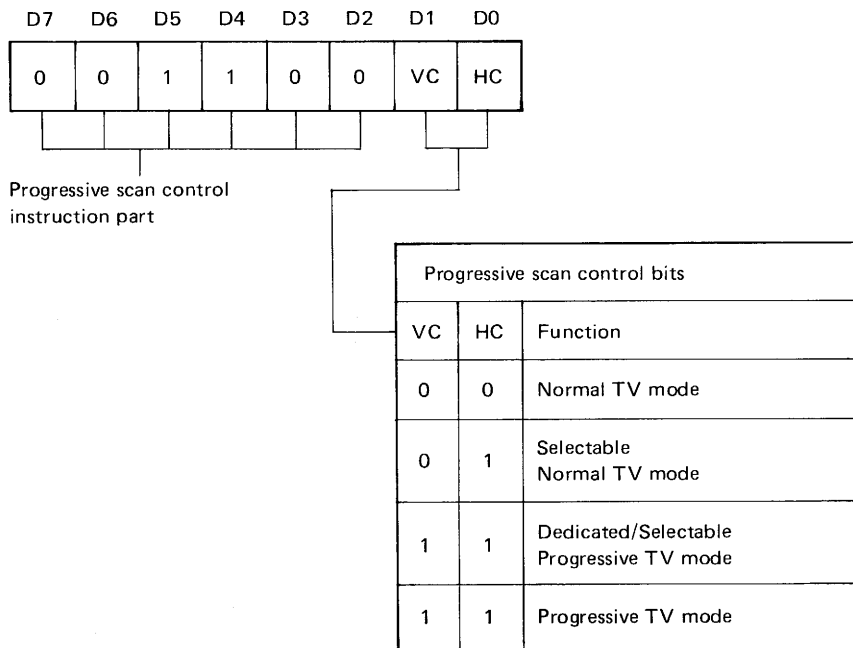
| D7 | D6 | D5 | D4 | D3 | D2 | D1 | D0 |
|---|---|---|---|---|---|---|---|
| 0 | 0 | 1 | 1 | 0 | 0 | VC | HC |

Progressive scan control instruction part

| Progressive scan control bits | | |
|---|---|---|
| VC | HC | Function |
| 0 | 0 | Normal TV mode |
| 0 | 1 | Selectable Normal TV mode |
| 1 | 1 | Dedicated/Selectable Progressive TV mode |
| 1 | 1 | Progressive TV mode |